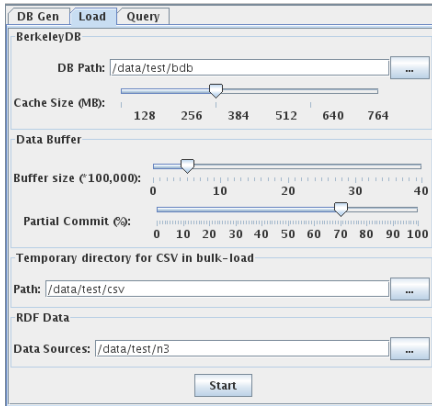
DB Gen | Load | Query

BerkeleyDB

DB Path: /data/test/bdb ...

Cache Size (MB): 128 256 384 512 640 764

Data Buffer

Buffer size (*100,000): 0 10 20 30 40

Partial Commit (%): 0 10 20 30 40 50 60 70 80 90 100

Temporary directory for CSV in bulk-load

Path: /data/test/csv ...

RDF Data

Data Sources: /data/test/n3 ...

Start